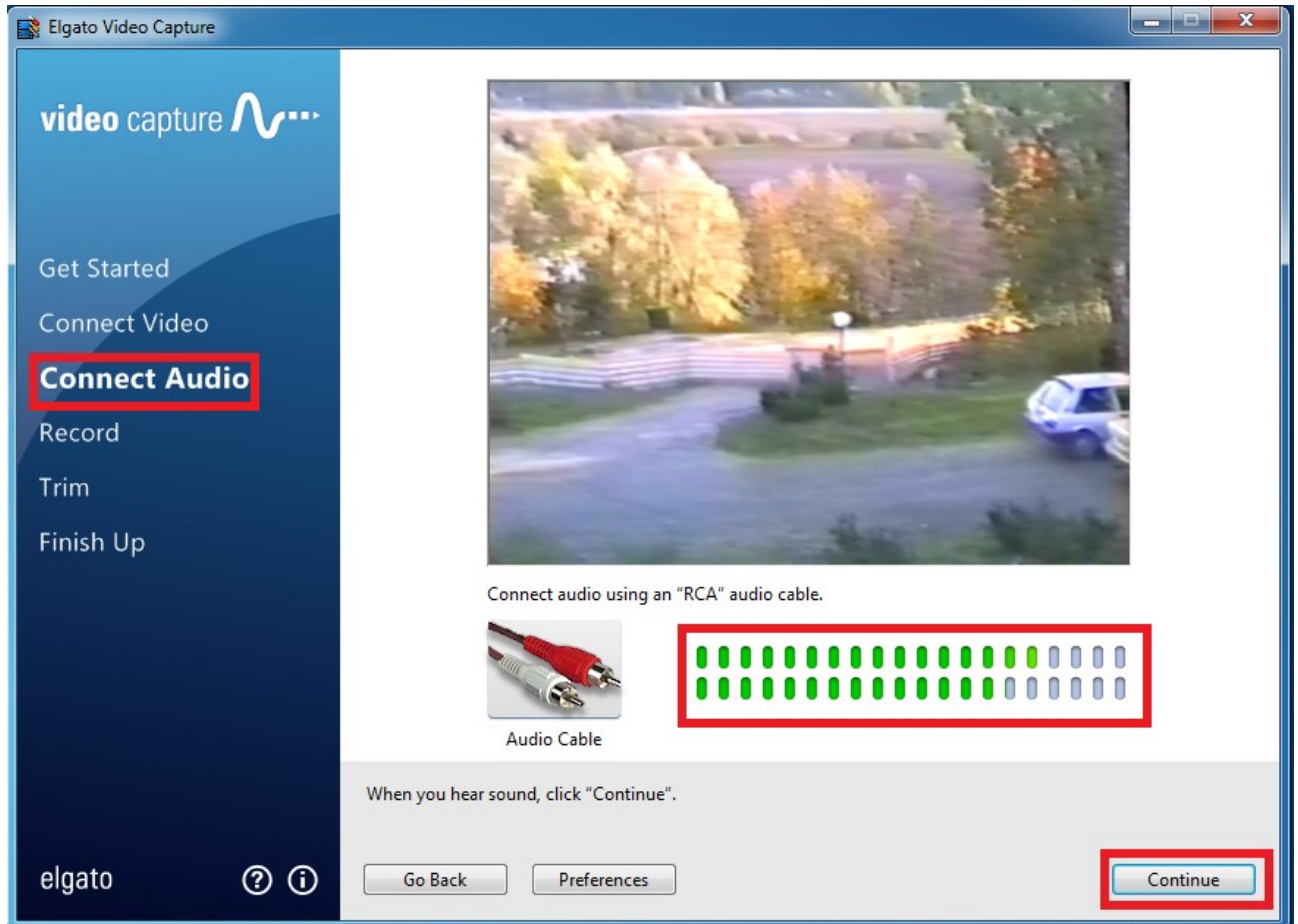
Elgato Video Capture

video capture

Get Started

Connect Video

Connect Audio

Record

Trim

Finish Up

elgato

Connect audio using an "RCA" audio cable.

Audio Cable

When you hear sound, click "Continue".

Go Back

Preferences

Continue